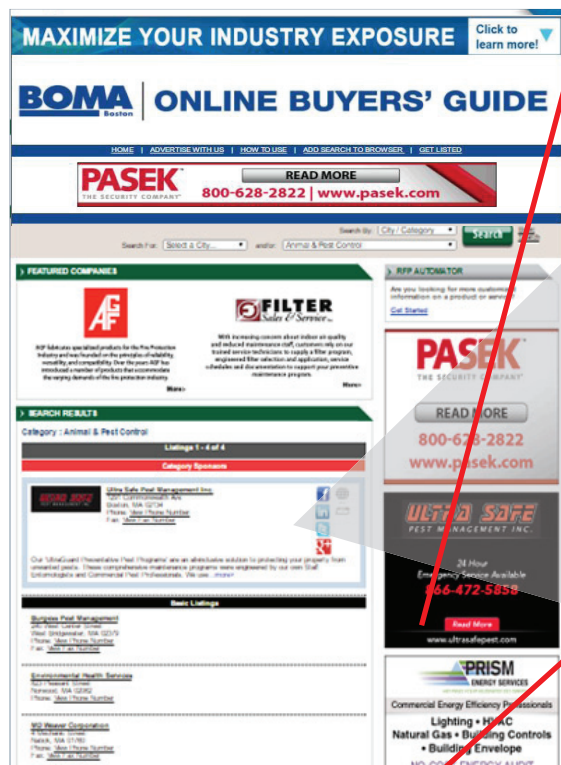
MAXIMIZE YOUR INDUSTRY EXPOSURE

Click to learn more!

BOMA Boston | ONLINE BUYERS' GUIDE

HOME | ADVERTISE WITH US | HOW TO USE | ADD SEARCH TO BROWSER | GET LISTED

PASEK THE SECURITY COMPANY READ MORE 800-628-2822 | www.pasek.com

Search By: City / Category

Search For: Select a City... and/or: Animal & Pest Control

Search

FEATURED COMPANIES

AGF

FILTER Sales & Service

More>

More>

SEARCH RESULTS

Category : Animal & Pest Control

Listings 1 - 4 of 4

Category Sponsors

Ultra Safe Pest Management Inc.

Basic Listings

Burgess Pest Management

Environmental Health Services

RFP AUTOMATOR

Are you looking for more customized information on a product or service?

Get Started

PASEK THE SECURITY COMPANY

READ MORE

800-628-2822

www.pasek.com

ULTRA SAFE PEST MANAGEMENT INC.

24 Hour Emergency Service Available

866-472-5858

Read More

www.ultrasafepest.com

PRISM ENERGY SERVICES

Commercial Energy Efficiency Professionals

Lighting • HVAC

Natural Gas • Building Controls

• Building Envelope

NO-COST ENERGY AUDIT